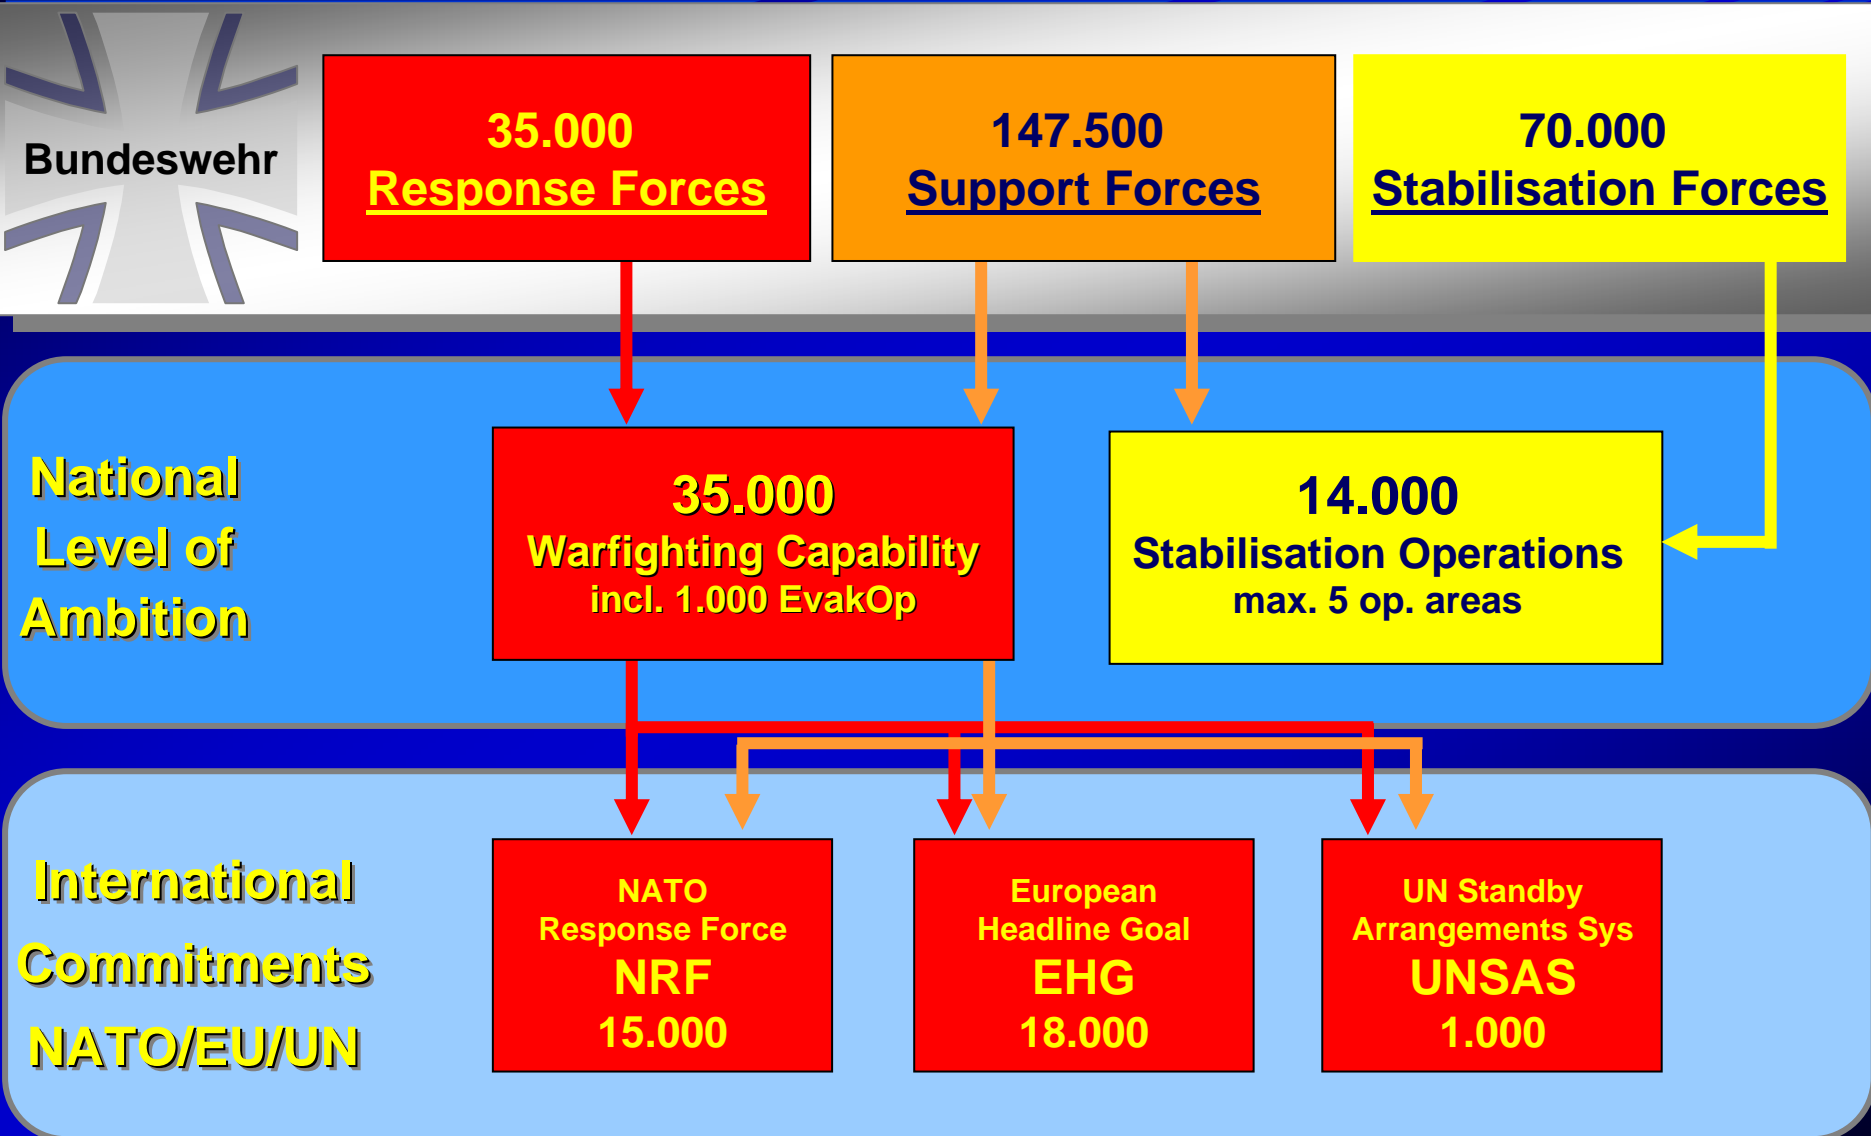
Bundeswehr

35.000
Response Forces

147.500
Support Forces

70.000
Stabilisation Forces

National Level of Ambition

35.000
Warfighting Capability
incl. 1.000 EvakOp

14.000
Stabilisation Operations
max. 5 op. areas

International Commitments NATO/EU/UN

NATO
Response Force
NRF
15.000

European
Headline Goal
EHG
18.000

UN Standby
Arrangements Sys
UNSAS
1.000